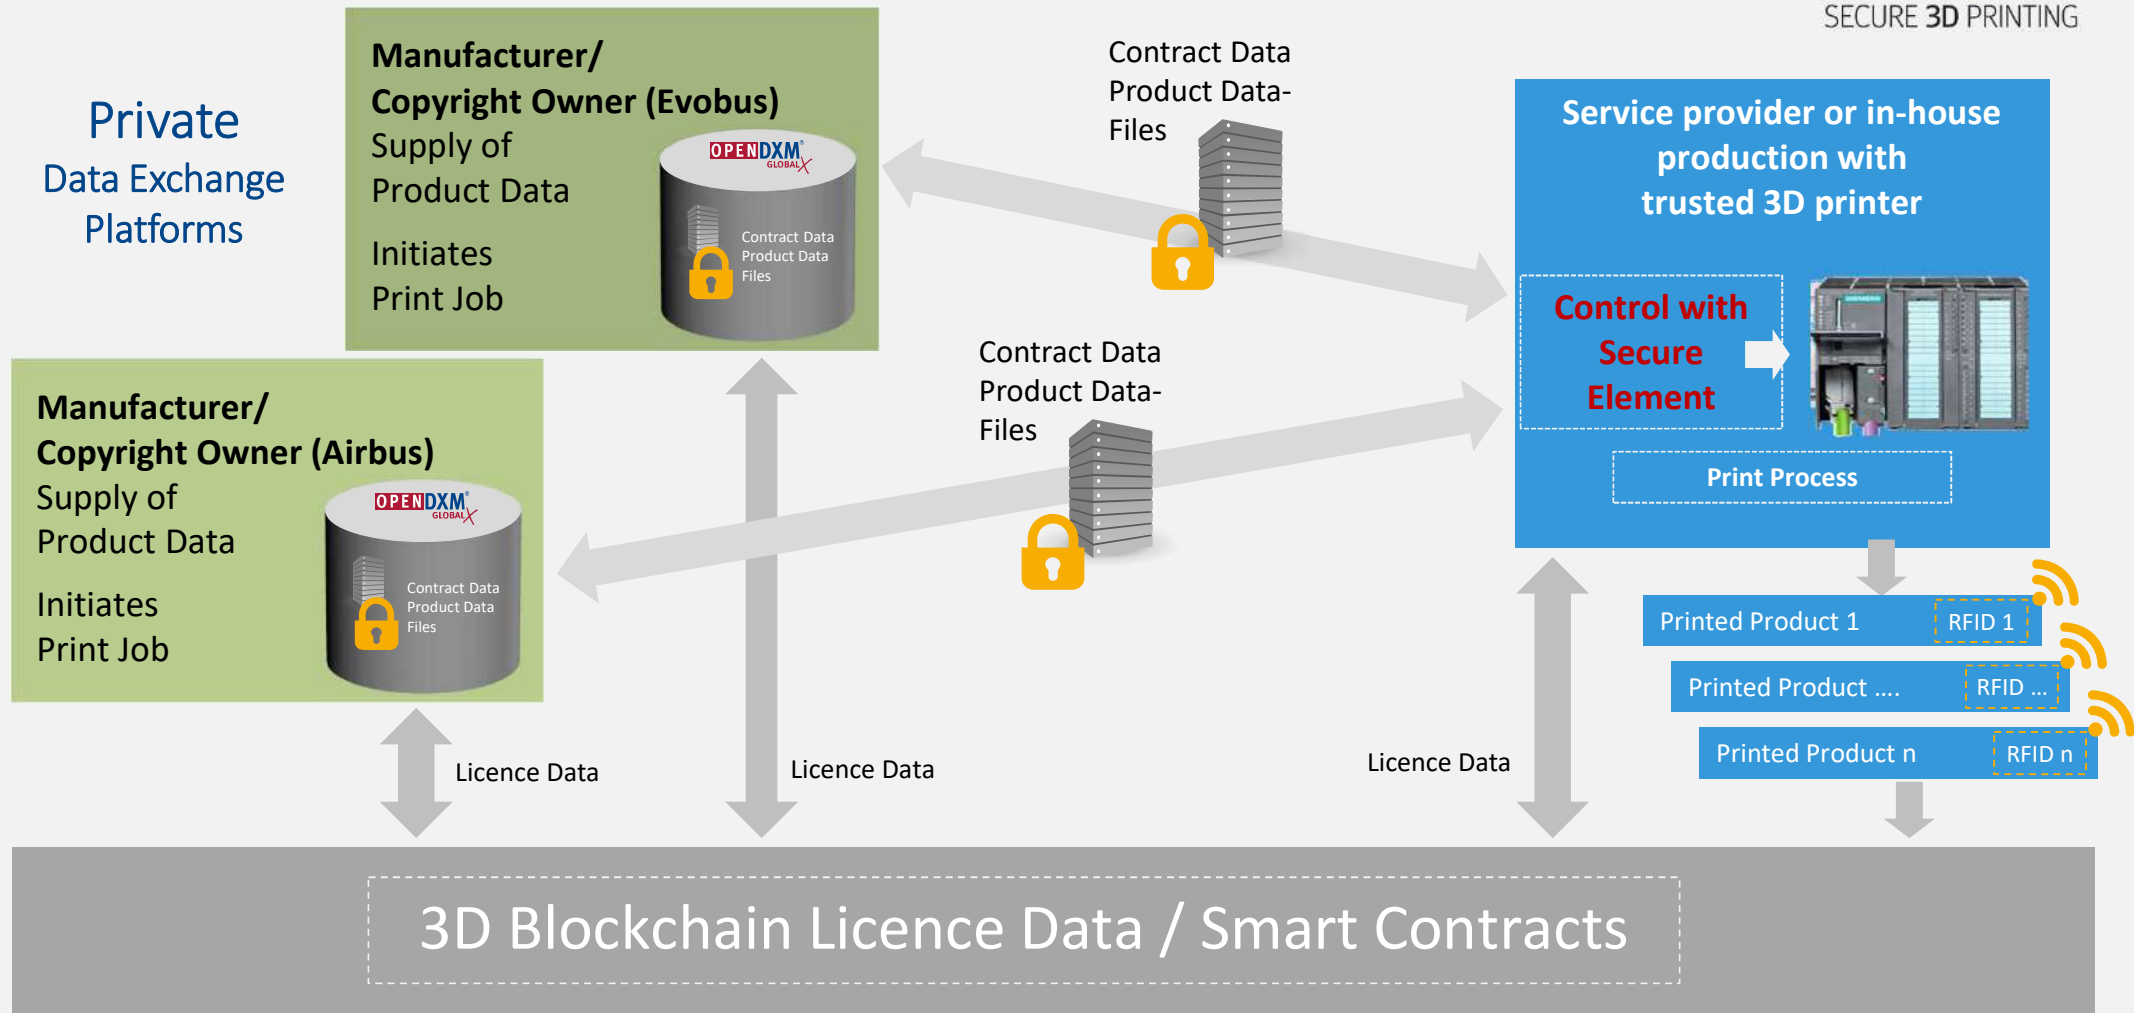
SECURE 3D PRINTING

Private
Data Exchange
Platforms

Manufacturer/
Copyright Owner (Evobus)
Supply of
Product Data

Initiates
Print Job

OPENDXM GLOBAL

Contract Data
Product Data
Files

Contract Data
Product Data-
Files

Service provider or in-house production with trusted 3D printer

Control with Secure Element

Print Process

Manufacturer/
Copyright Owner (Airbus)
Supply of
Product Data

Initiates
Print Job

OPENDXM GLOBAL

Contract Data
Product Data
Files

Contract Data
Product Data-
Files

Printed Product 1 RFID 1

Printed Product .... RFID ...

Printed Product n RFID n

Licence Data

Licence Data

Licence Data

3D Blockchain Licence Data / Smart Contracts